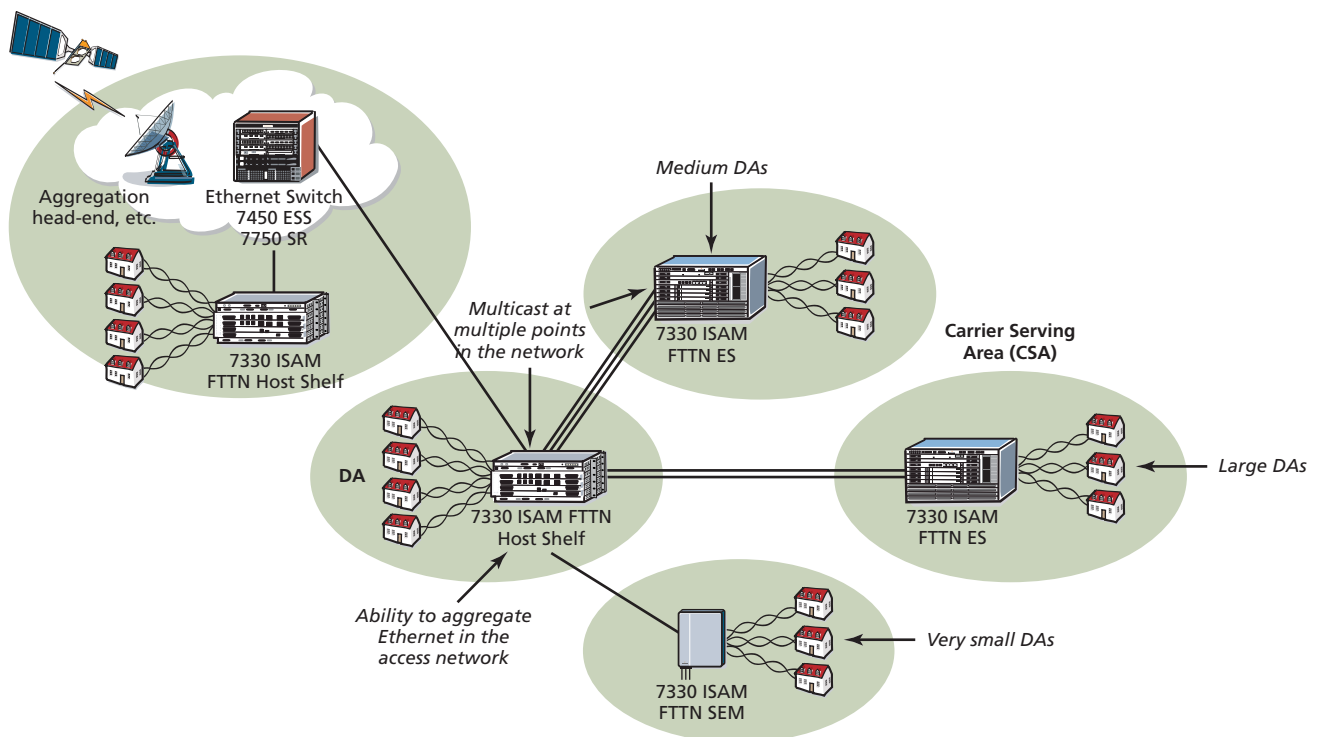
Aggregation head-end, etc.

Ethernet Switch
7450 ESS
7750 SR

7330 ISAM
FTTN Host Shelf

Medium DAs

Multicast at multiple points in the network

7330 ISAM
FTTN ES

Carrier Serving Area (CSA)

DA

7330 ISAM FTTN
Host Shelf

7330 ISAM
FTTN ES

Large DAs

Ability to aggregate Ethernet in the access network

7330 ISAM
FTTN SEM

Very small DAs